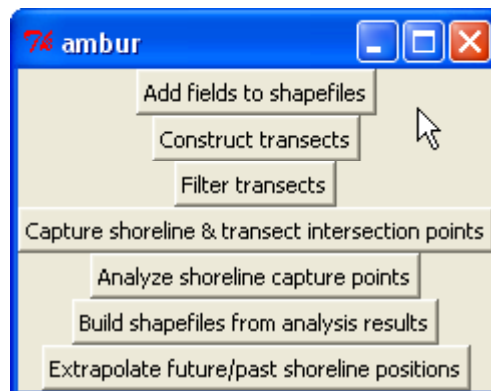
ambur

Add fields to shapefiles

Construct transects

Filter transects

Capture shoreline & transect intersection points

Analyze shoreline capture points

Build shapefiles from analysis results

Extrapolate future/past shoreline positions